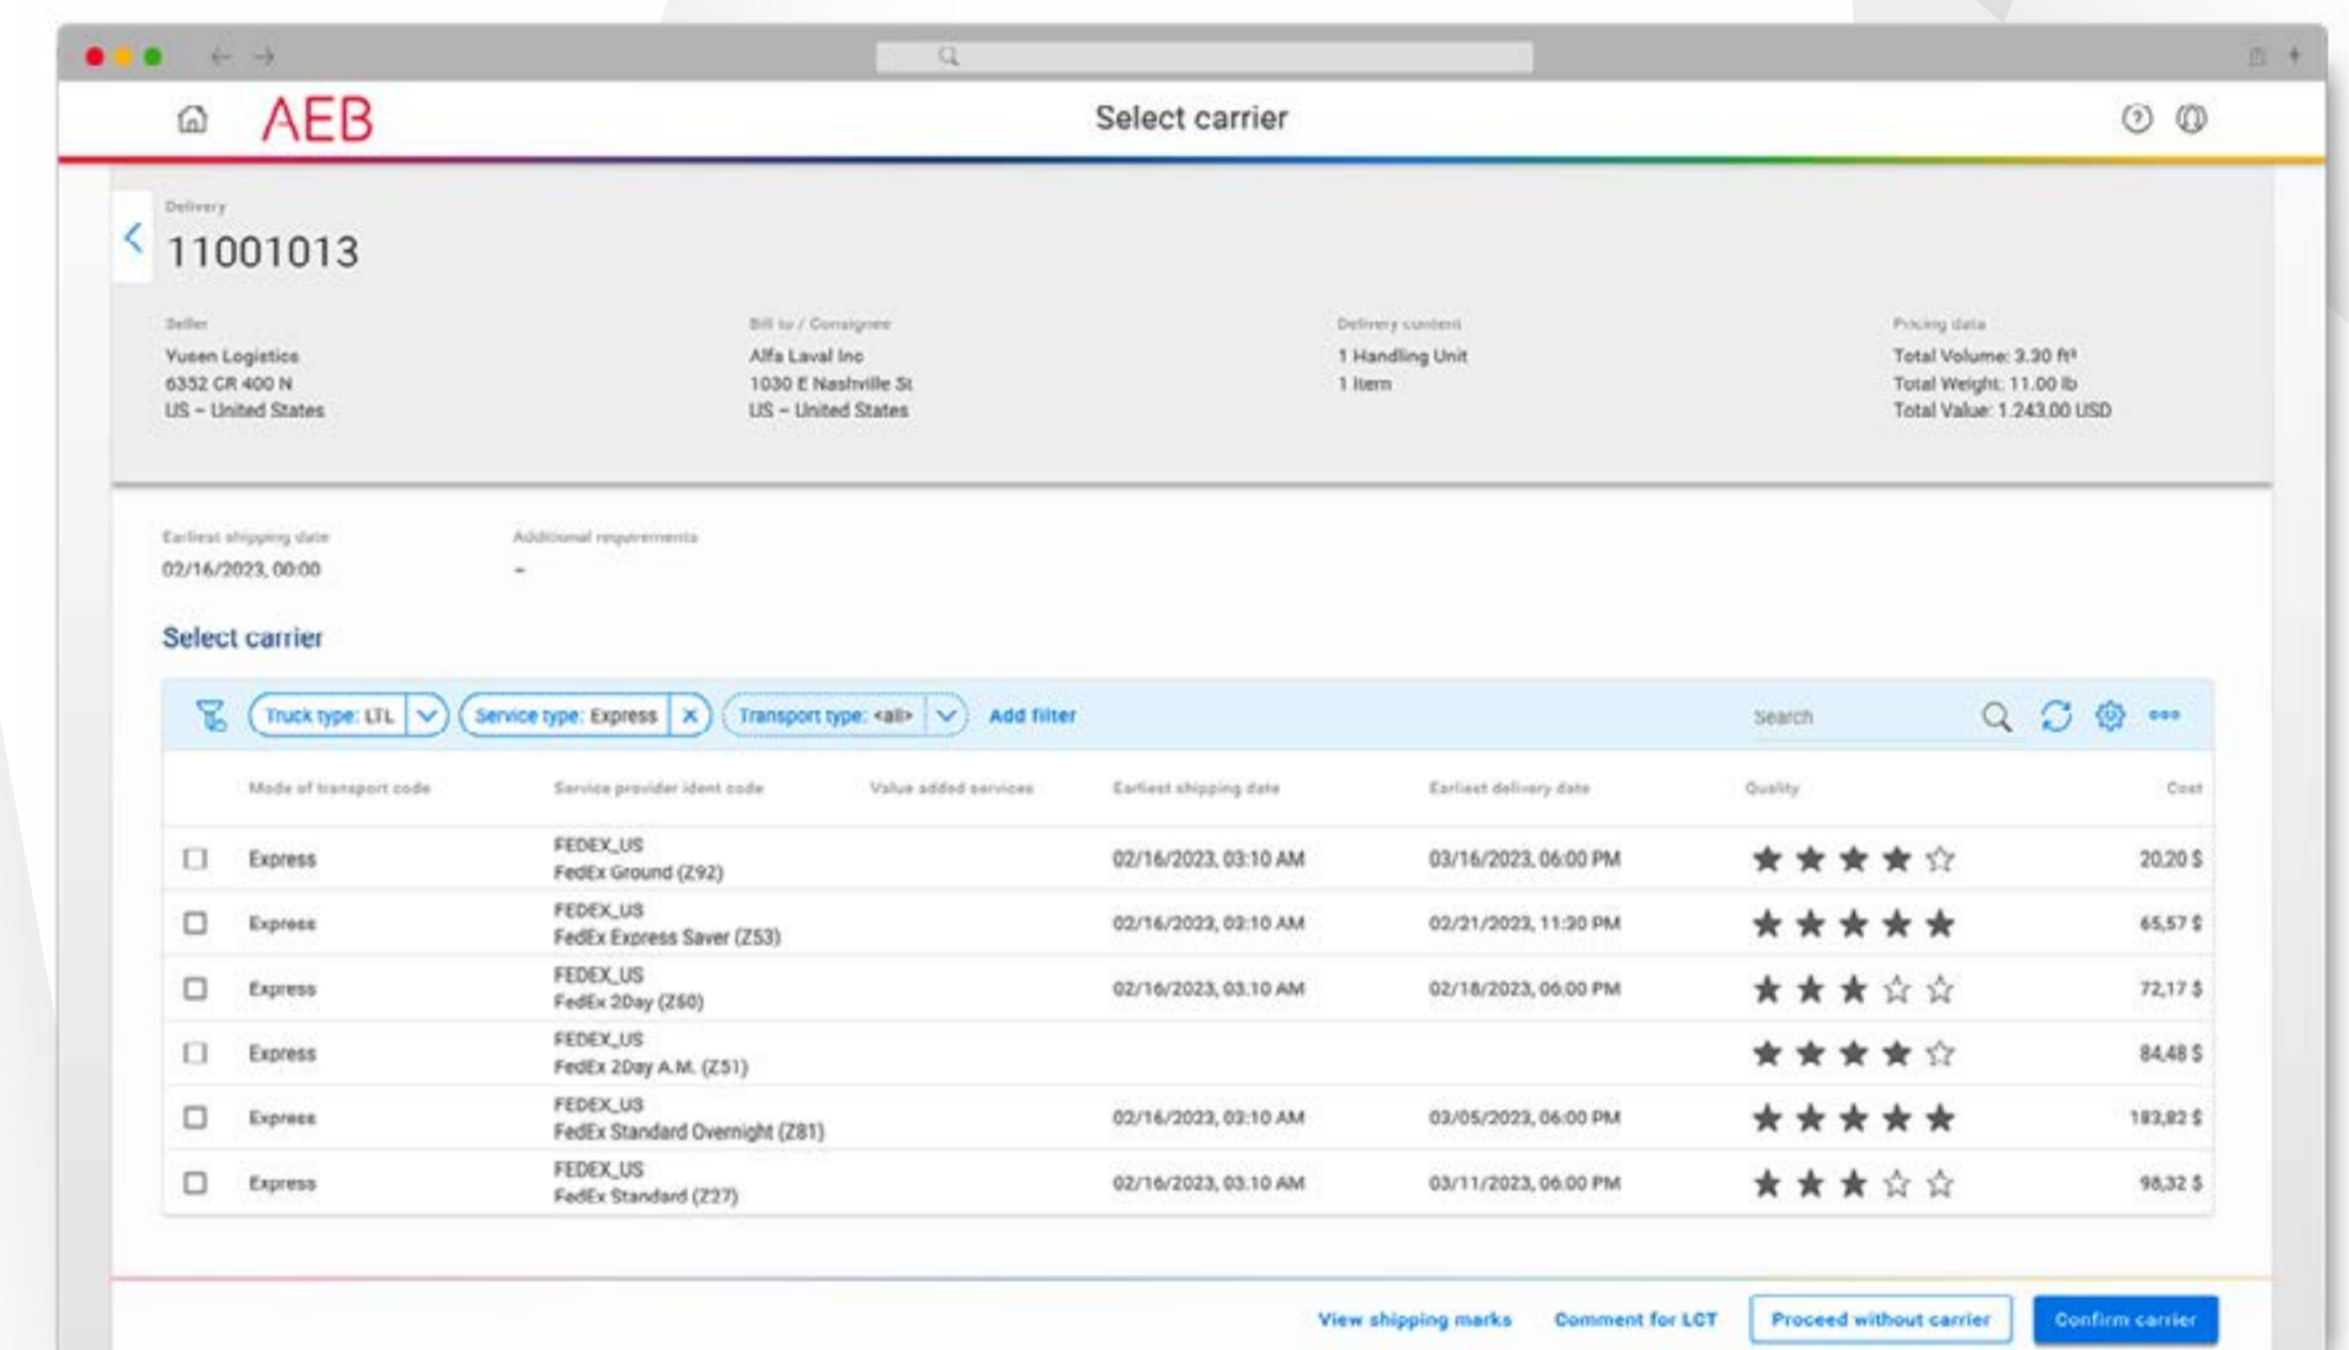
AEB

Select carrier

Delivery

11001013

Seller
Yusen Logistics
6352 CR 400 N
US – United States

Bill to / Consignee
Alfa Laval Inc
1030 E Nashville St
US – United States

Delivery content
1 Handling Unit
1 Item

Pricing data
Total Volume: 3.30 ft³
Total Weight: 11.00 lb
Total Value: 1.243,00 USD

Earliest shipping date
02/16/2023, 00:00

Additional requirements
–

Select carrier

Truck type: LTL | Service type: Express | Transport type: <all> | Add filter | Search

| | Mode of transport code | Service provider ident code | Value added services | Earliest shipping date | Earliest delivery date | Quality | Cost |
|---|---|---|---|---|---|---|---|
| ☐ | Express | FEDEX_US FedEx Ground (Z92) | | 02/16/2023, 03:10 AM | 03/16/2023, 06:00 PM | ★★★★☆ | 20,20 $ |
| ☐ | Express | FEDEX_US FedEx Express Saver (Z53) | | 02/16/2023, 03:10 AM | 02/21/2023, 11:30 PM | ★★★★★ | 65,57 $ |
| ☐ | Express | FEDEX_US FedEx 2Day (Z50) | | 02/16/2023, 03:10 AM | 02/18/2023, 06:00 PM | ★★★☆☆ | 72,17 $ |
| ☐ | Express | FEDEX_US FedEx 2Day A.M. (Z51) | | | | ★★★★☆ | 84,48 $ |
| ☐ | Express | FEDEX_US FedEx Standard Overnight (Z81) | | 02/16/2023, 03:10 AM | 03/05/2023, 06:00 PM | ★★★★★ | 183,82 $ |
| ☐ | Express | FEDEX_US FedEx Standard (Z27) | | 02/16/2023, 03:10 AM | 03/11/2023, 06:00 PM | ★★★☆☆ | 98,32 $ |

View shipping marks | Comment for LCT | Proceed without carrier | Confirm carrier